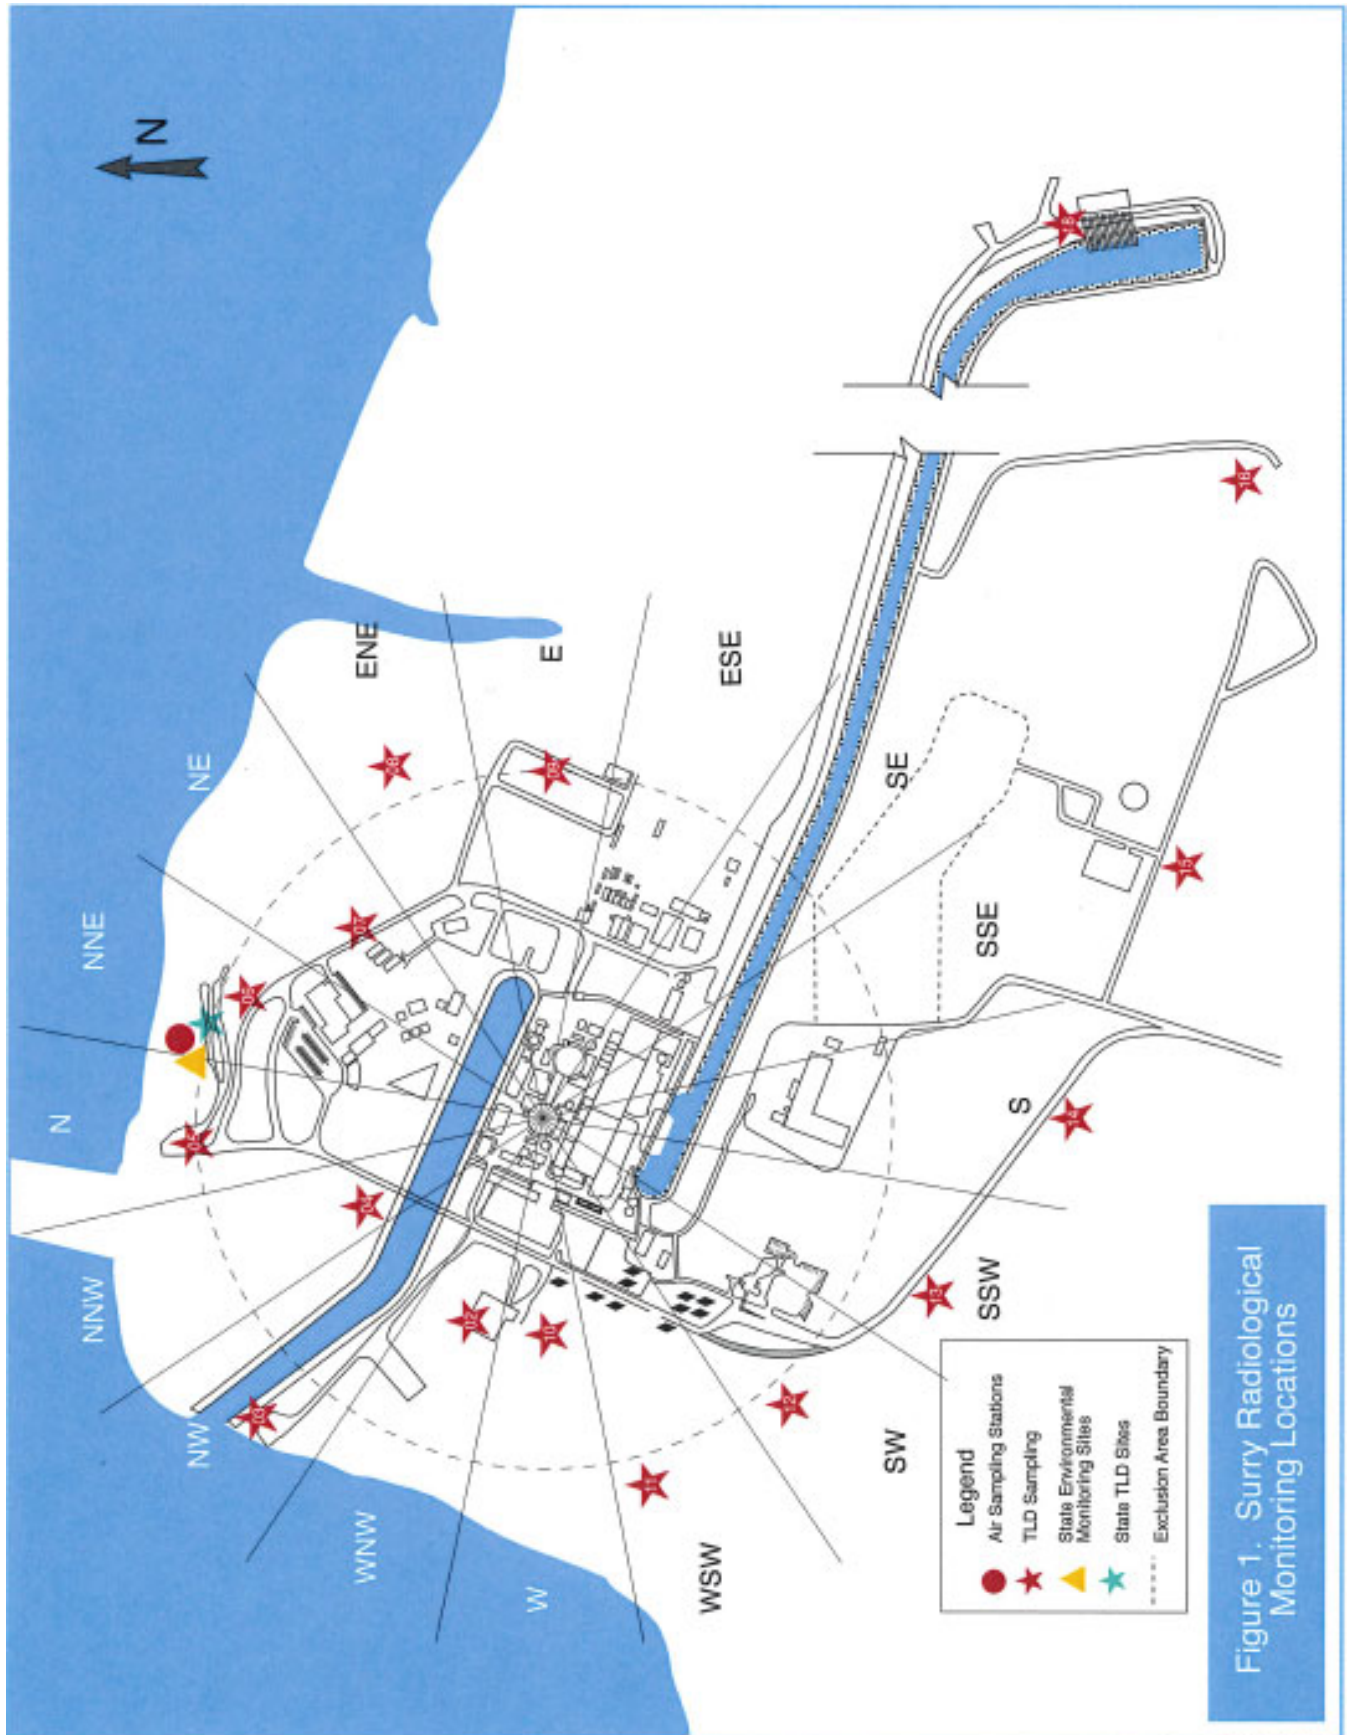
Figure 1. Surry Radiological Monitoring Locations

Legend
Air Sampling Stations
TLD Sampling
State Environmental Monitoring Sites
State TLD Sites
Exclusion Area Boundary

N

NNE
NE
ENE
E
ESE
SE
SSE
S
SSW
SW
WSW
W
WNW
NW
NNW
N

01
02
03
04
05
06
07
08
09
10
11
12
13
14
15
16
18